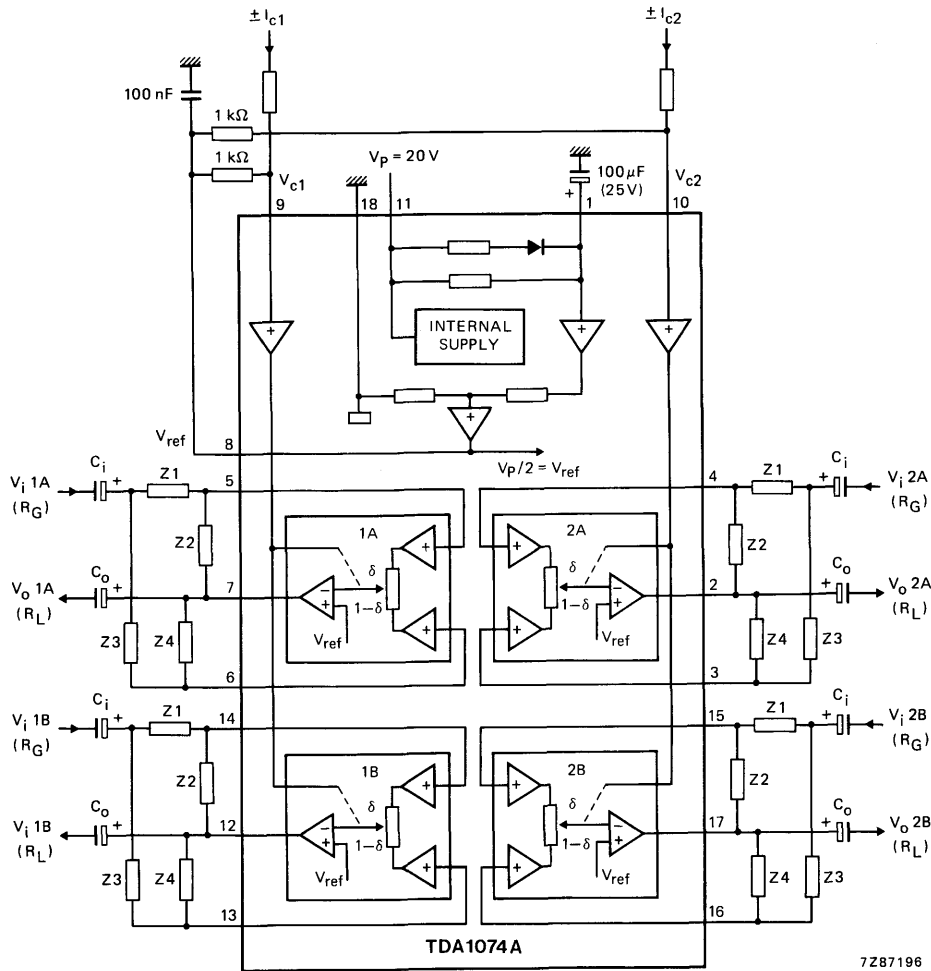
$\pm I_{c1}$
$\pm I_{c2}$
100 nF
1 kΩ
1 kΩ
$V_{c1}$
$V_P = 20\,V$
100 μF (25 V)
$V_{c2}$
9
18
11
+
1
10
+
INTERNAL SUPPLY
+
+
+
$V_{ref}$
8
$V_P/2 = V_{ref}$
$V_i$ 1A ($R_G$)
$C_i$
+
Z1
5
4
Z1
$C_i$
+
$V_i$ 2A ($R_G$)
Z2
1A
+
2A
+
Z2
$C_o$
$\delta$
$\delta$
$C_o$
$V_o$ 1A ($R_L$)
+
7
−
+
$1-\delta$
+
$1-\delta$
−
+
2
+
$V_o$ 2A ($R_L$)
Z3
Z4
$V_{ref}$
$V_{ref}$
Z4
Z3
6
3
$V_i$ 1B ($R_G$)
$C_i$
+
Z1
14
15
Z1
$C_i$
+
$V_i$ 2B ($R_G$)
Z2
1B
+
2B
+
Z2
$C_o$
$\delta$
$\delta$
$C_o$
$V_o$ 1B ($R_L$)
+
12
−
+
$1-\delta$
+
$1-\delta$
−
+
17
+
$V_o$ 2B ($R_L$)
Z3
Z4
$V_{ref}$
$V_{ref}$
Z4
Z3
13
16
TDA1074A
7Z87196